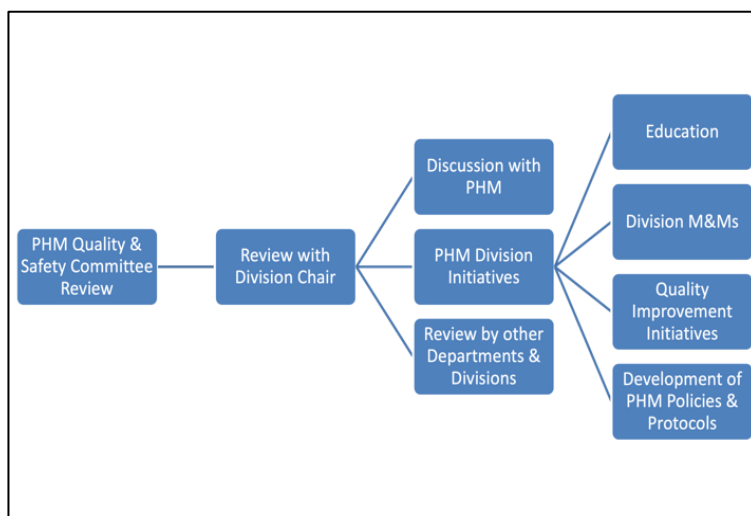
PHM Quality & Safety Committee Review

Review with Division Chair

Discussion with PHM

PHM Division Initiatives

Review by other Departments & Divisions

Education

Division M&Ms

Quality Improvement Initiatives

Development of PHM Policies & Protocols